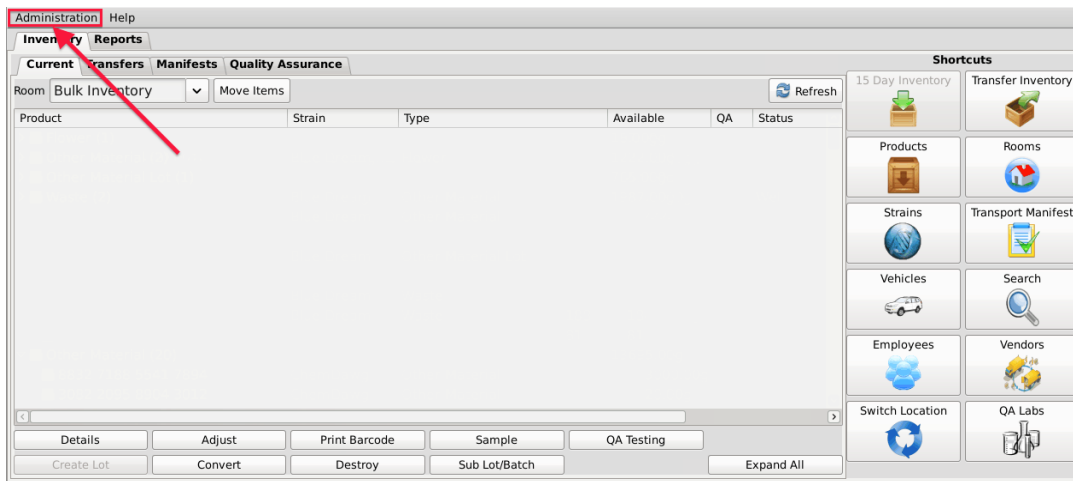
Administration Help

Inventory Reports

Current Transfers Manifests Quality Assurance

Room Bulk Inventory Move Items

Refresh

| Product | Strain | Type | Available | QA | Status |
|---|---|---|---|---|---|

Details Adjust Print Barcode Sample QA Testing

Create Lot Convert Destroy Sub Lot/Batch Expand All

Shortcuts

15 Day Inventory
Transfer Inventory
Products
Rooms
Strains
Transport Manifest
Vehicles
Search
Employees
Vendors
Switch Location
QA Labs